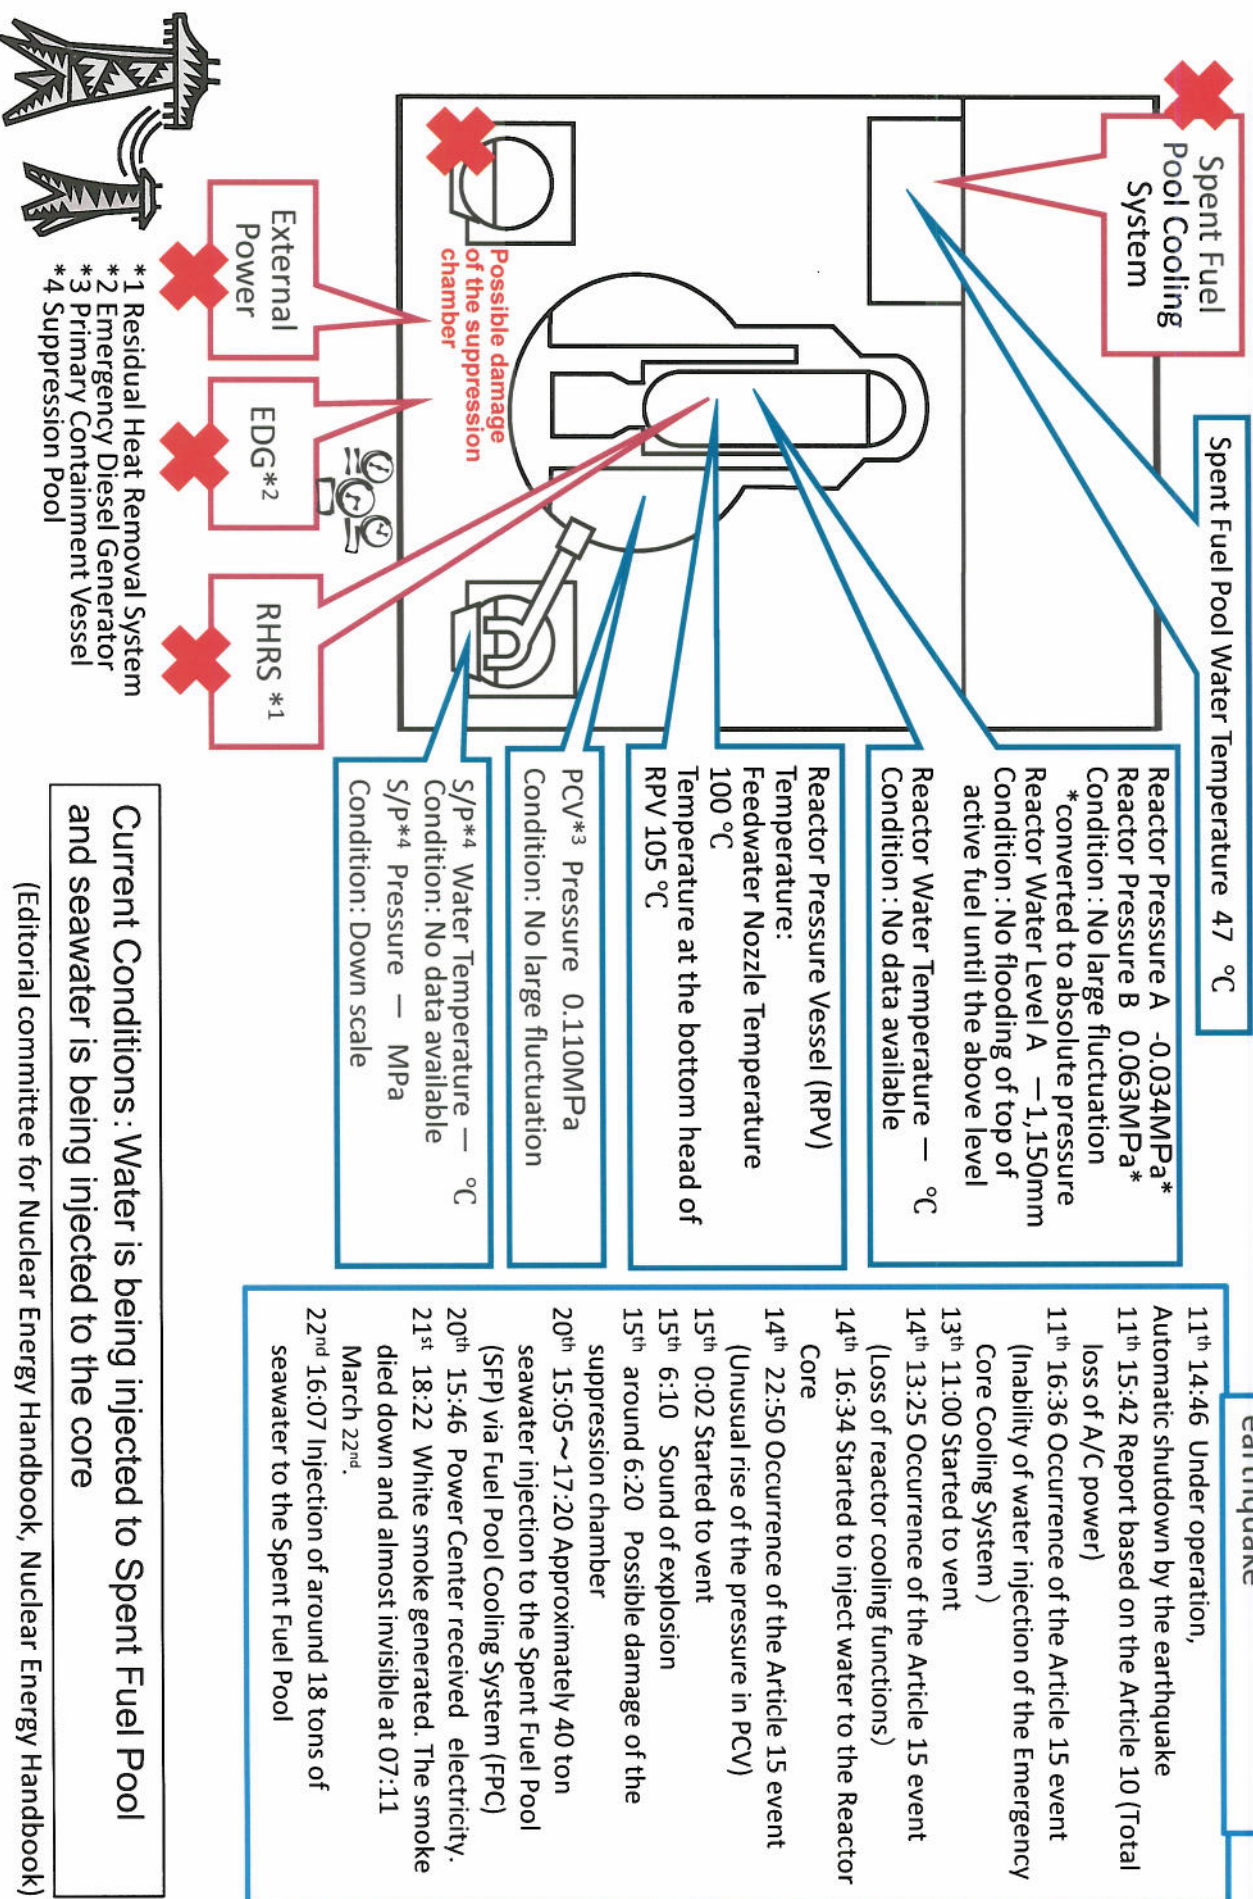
Spent Fuel Pool Cooling System

Spent Fuel Pool Water Temperature 47 ℃

Possible damage of the suppression chamber

External Power

EDG*2

RHRS *1

*1 Residual Heat Removal System
*2 Emergency Diesel Generator
*3 Primary Containment Vessel
*4 Suppression Pool

Reactor Pressure A -0.034MPa*
Reactor Pressure B 0.063MPa*
Condition : No large fluctuation
*converted to absolute pressure
Reactor Water Level A —1,150mm
Condition : No flooding of top of active fuel until the above level

Reactor Water Temperature — ℃
Condition : No data available

Reactor Pressure Vessel (RPV)
Temperature:
Feedwater Nozzle Temperature 100 ℃
Temperature at the bottom head of RPV 105 ℃

PCV*3 Pressure 0.110MPa
Condition: No large fluctuation

S/P*4 Water Temperature — ℃
Condition: No data available
S/P*4 Pressure — MPa
Condition: Down scale

Current Conditions : Water is being injected to Spent Fuel Pool and seawater is being injected to the core

(Editorial committee for Nuclear Energy Handbook, Nuclear Energy Handbook)

earthquake

11th 14:46 Under operation, Automatic shutdown by the earthquake
11th 15:42 Report based on the Article 10 (Total loss of A/C power)
11th 16:36 Occurrence of the Article 15 event (Inability of water injection of the Emergency Core Cooling System )
13th 11:00 Started to vent
14th 13:25 Occurrence of the Article 15 event (Loss of reactor cooling functions)
14th 16:34 Started to inject water to the Reactor Core
14th 22:50 Occurrence of the Article 15 event (Unusual rise of the pressure in PCV)
15th 0:02 Started to vent
15th 6:10 Sound of explosion
15th around 6:20 Possible damage of the suppression chamber
20th 15:05～17:20 Approximately 40 ton seawater injection to the Spent Fuel Pool (SFP) via Fuel Pool Cooling System (FPC)
21st 18:22 White smoke generated. The smoke died down and almost invisible at 07:11 March 22nd.
20th 15:46 Power Center received electricity.
22nd 16:07 Injection of around 18 tons of seawater to the Spent Fuel Pool